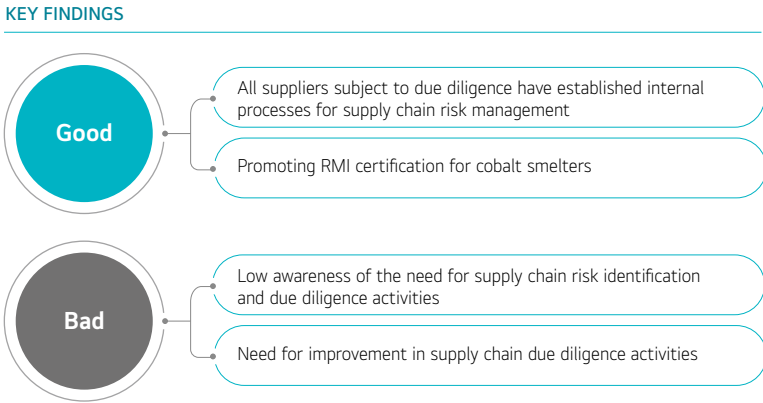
KEY FINDINGS

Good

All suppliers subject to due diligence have established internal processes for supply chain risk management

Promoting RMI certification for cobalt smelters

Bad

Low awareness of the need for supply chain risk identification and due diligence activities

Need for improvement in supply chain due diligence activities